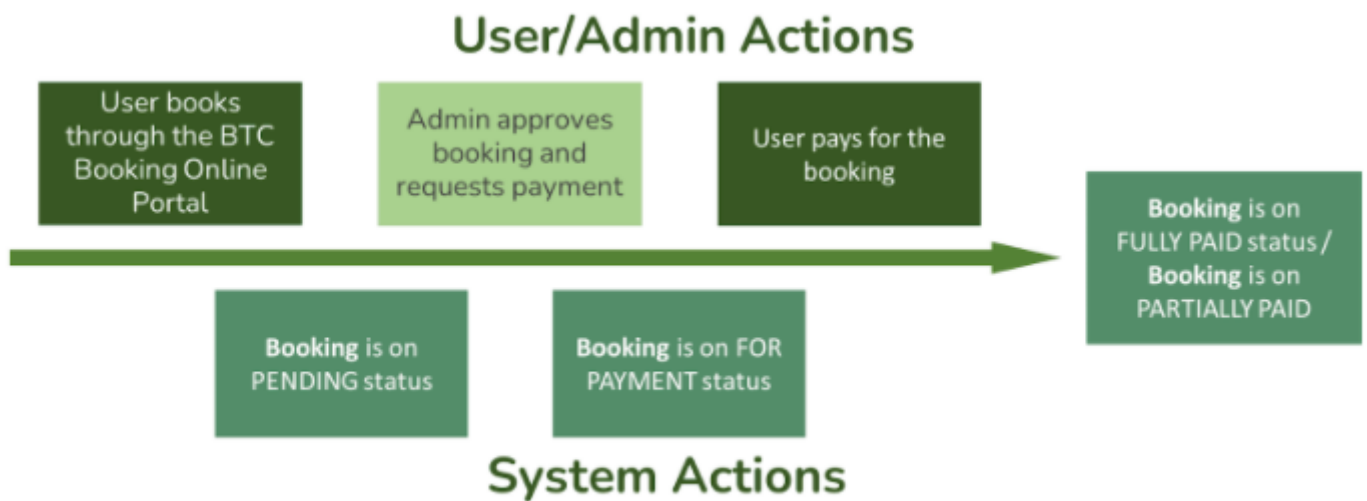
User/Admin Actions

User books through the BTC Booking Online Portal

Admin approves booking and requests payment

User pays for the booking

Booking is on FULLY PAID status / Booking is on PARTIALLY PAID

Booking is on PENDING status

Booking is on FOR PAYMENT status

System Actions